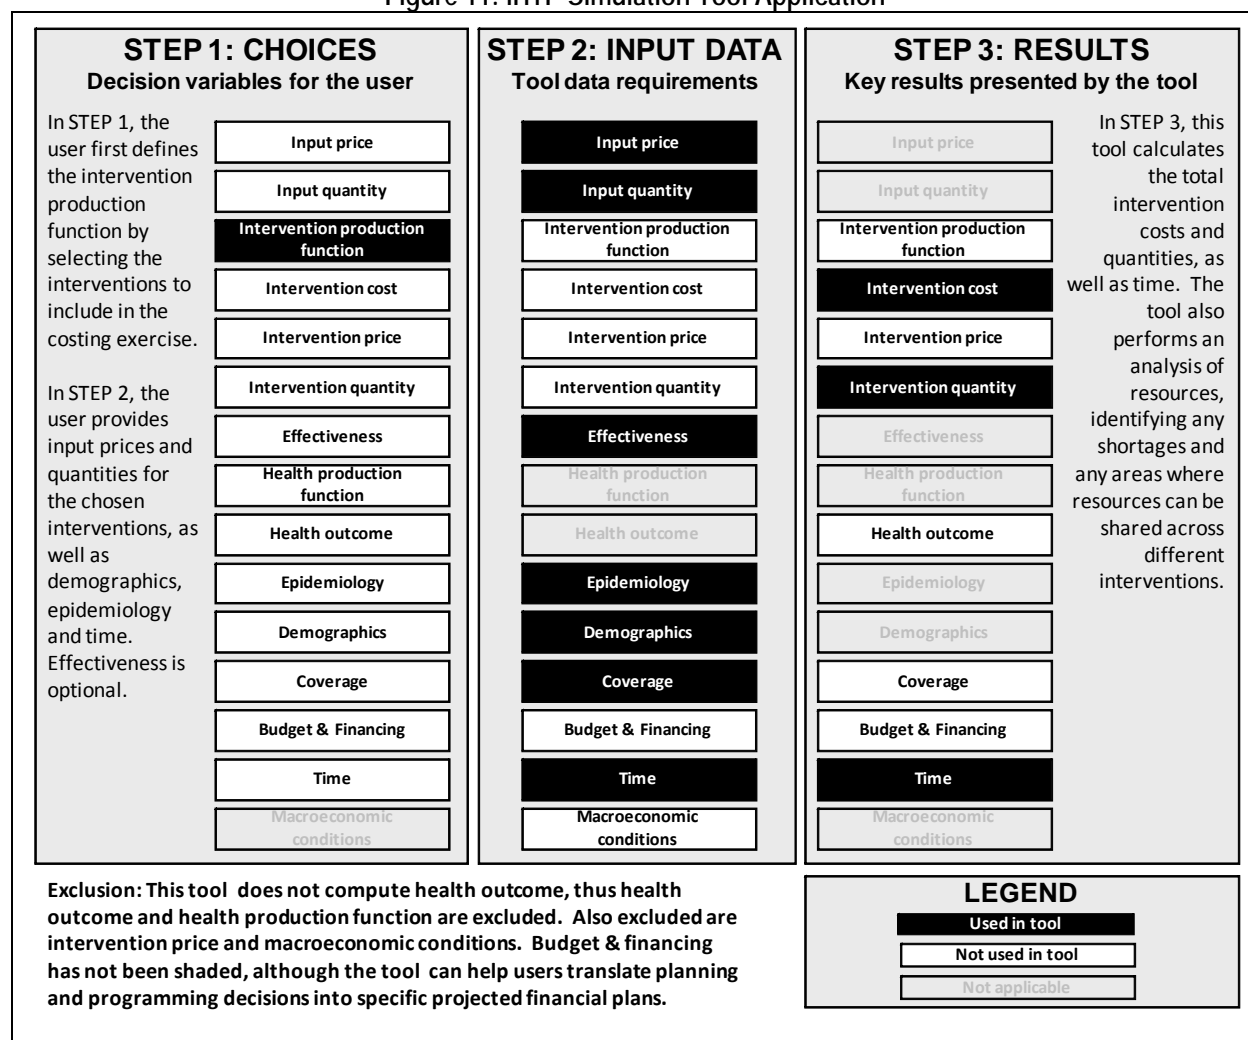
Figure 11: IHTP Simulation Tool Application

STEP 1: CHOICES
Decision variables for the user

In STEP 1, the user first defines the intervention production function by selecting the interventions to include in the costing exercise.

In STEP 2, the user provides input prices and quantities for the chosen interventions, as well as demographics, epidemiology and time. Effectiveness is optional.

Input price
Input quantity
Intervention production function
Intervention cost
Intervention price
Intervention quantity
Effectiveness
Health production function
Health outcome
Epidemiology
Demographics
Coverage
Budget & Financing
Time
Macroeconomic conditions

STEP 2: INPUT DATA
Tool data requirements

Input price
Input quantity
Intervention production function
Intervention cost
Intervention price
Intervention quantity
Effectiveness
Health production function
Health outcome
Epidemiology
Demographics
Coverage
Budget & Financing
Time
Macroeconomic conditions

STEP 3: RESULTS
Key results presented by the tool

Input price
Input quantity
Intervention production function
Intervention cost
Intervention price
Intervention quantity
Effectiveness
Health production function
Health outcome
Epidemiology
Demographics
Coverage
Budget & Financing
Time
Macroeconomic conditions

In STEP 3, this tool calculates the total intervention costs and quantities, as well as time. The tool also performs an analysis of resources, identifying any shortages and any areas where resources can be shared across different interventions.

Exclusion: This tool does not compute health outcome, thus health outcome and health production function are excluded. Also excluded are intervention price and macroeconomic conditions. Budget & financing has not been shaded, although the tool can help users translate planning and programming decisions into specific projected financial plans.

LEGEND
Used in tool
Not used in tool
Not applicable